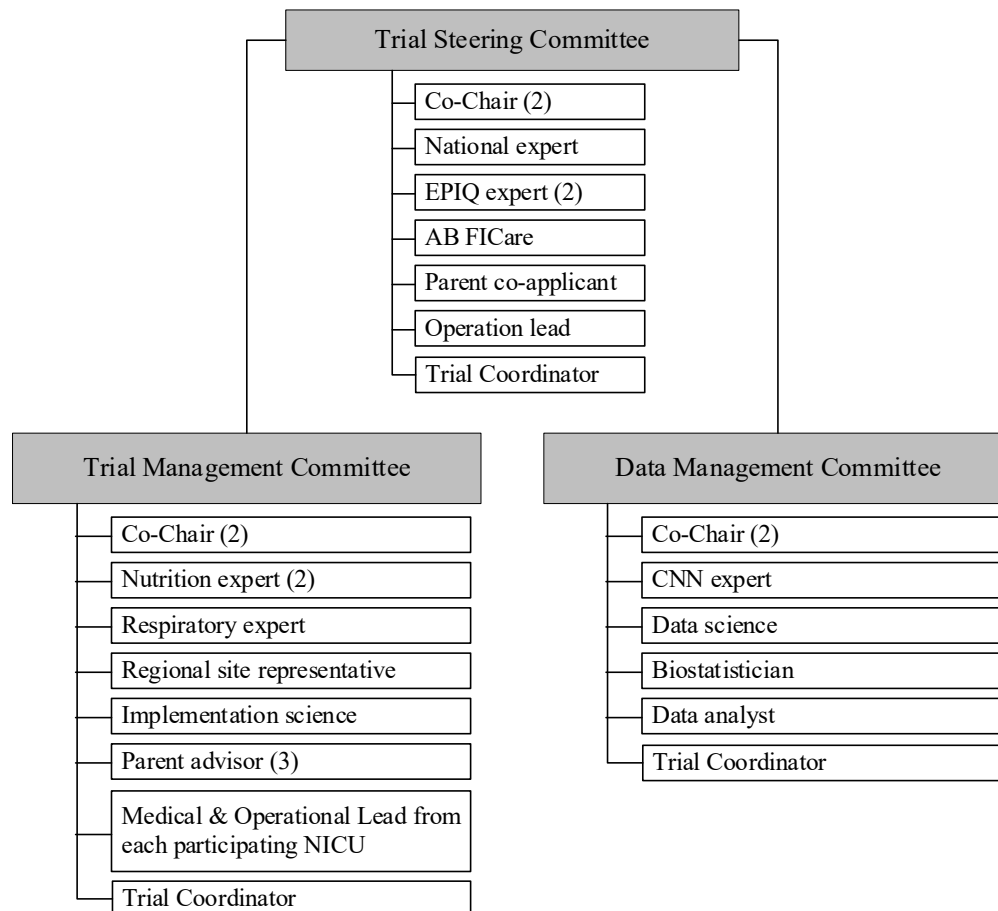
Trial Steering Committee

Co-Chair (2)
National expert
EPIQ expert (2)
AB FICare
Parent co-applicant
Operation lead
Trial Coordinator

Trial Management Committee

Co-Chair (2)
Nutrition expert (2)
Respiratory expert
Regional site representative
Implementation science
Parent advisor (3)
Medical & Operational Lead from each participating NICU
Trial Coordinator

Data Management Committee

Co-Chair (2)
CNN expert
Data science
Biostatistician
Data analyst
Trial Coordinator